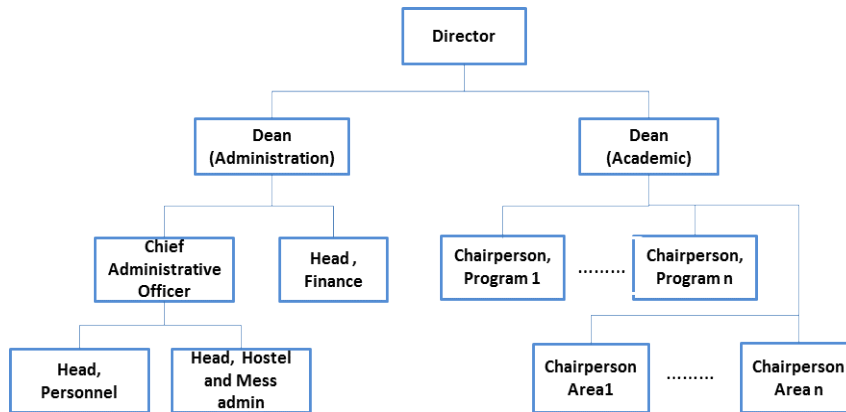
Director

Dean (Administration)

Dean (Academic)

Chief Administrative Officer

Head , Finance

Chairperson, Program 1

………

Chairperson, Program n

Head, Personnel

Head, Hostel and Mess admin

Chairperson Area1

………

Chairperson Area n